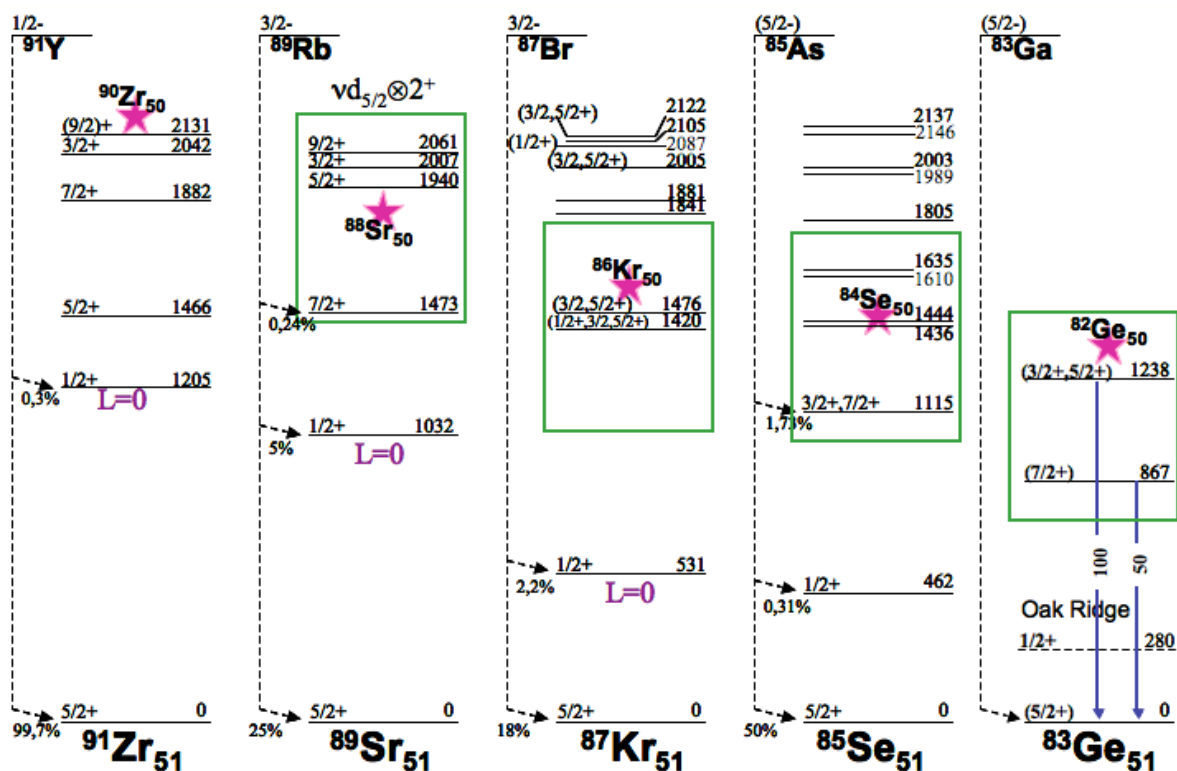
1/2-
$^{91}$Y

$^{90}$Zr$_{50}$

(9/2)+ 2131
3/2+ 2042
7/2+ 1882
5/2+ 1466
0,3% 1/2+ 1205
L=0
99,7% 5/2+ 0
$^{91}$Zr$_{51}$

3/2-
$^{89}$Rb

$\nu d_{5/2}\otimes 2^+$
9/2+ 2061
3/2+ 2007
5/2+ 1940
$^{88}$Sr$_{50}$
7/2+ 1473
0,24%
5% 1/2+ 1032
L=0
25% 5/2+ 0
$^{89}$Sr$_{51}$

3/2-
$^{87}$Br

(3/2,5/2+) 2122
2105
(1/2+) 2087
(3/2,5/2+) 2005
1881
1841
$^{86}$Kr$_{50}$
(3/2,5/2+) 1476
(1/2+,3/2,5/2+) 1420
2,2% 1/2+ 531
L=0
18% 5/2+ 0
$^{87}$Kr$_{51}$

(5/2-)
$^{85}$As

2137
2146
2003
1989
1805
1635
1610
$^{84}$Se$_{50}$
1444
1436
1,73% 3/2+,7/2+ 1115
0,31% 1/2+ 462
50% 5/2+ 0
$^{85}$Se$_{51}$

(5/2-)
$^{83}$Ga

$^{82}$Ge$_{50}$
(3/2+,5/2+) 1238
(7/2+) 867
100
50
Oak Ridge
1/2+ 280
(5/2+) 0
$^{83}$Ge$_{51}$